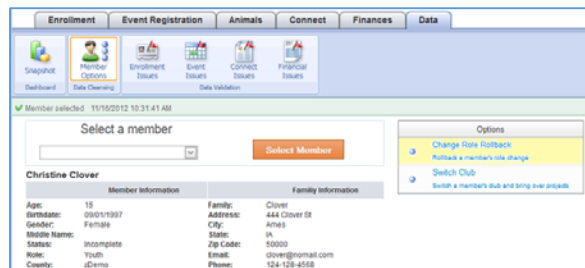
Enrollment | Event Registration | Animals | Connect | Finances | Data

Snapshot
Dashboard

Member Options
Data Cleansing

Enrollment Issues | Event Issues | Connect Issues | Financial Issues
Data Validation

Member selected 11/16/2012 10:31:41 AM

Select a member

Select Member

Christine Clover

| Member Information | | Family Information | |
|---|---|---|---|
| Age: | 15 | Family: | Clover |
| Birthdate: | 09/01/1997 | Address: | 444 Clover St |
| Gender: | Female | City: | Ames |
| Middle Name: | | State: | IA |
| Status: | Incomplete | Zip Code: | 50000 |
| Role: | Youth | Email: | clover@nomail.com |
| County: | zDemo | Phone: | 124-126-4568 |

Options

Change Role Rollback
Rollback a member's role change

Switch Club
Switch a member's club and bring over projects